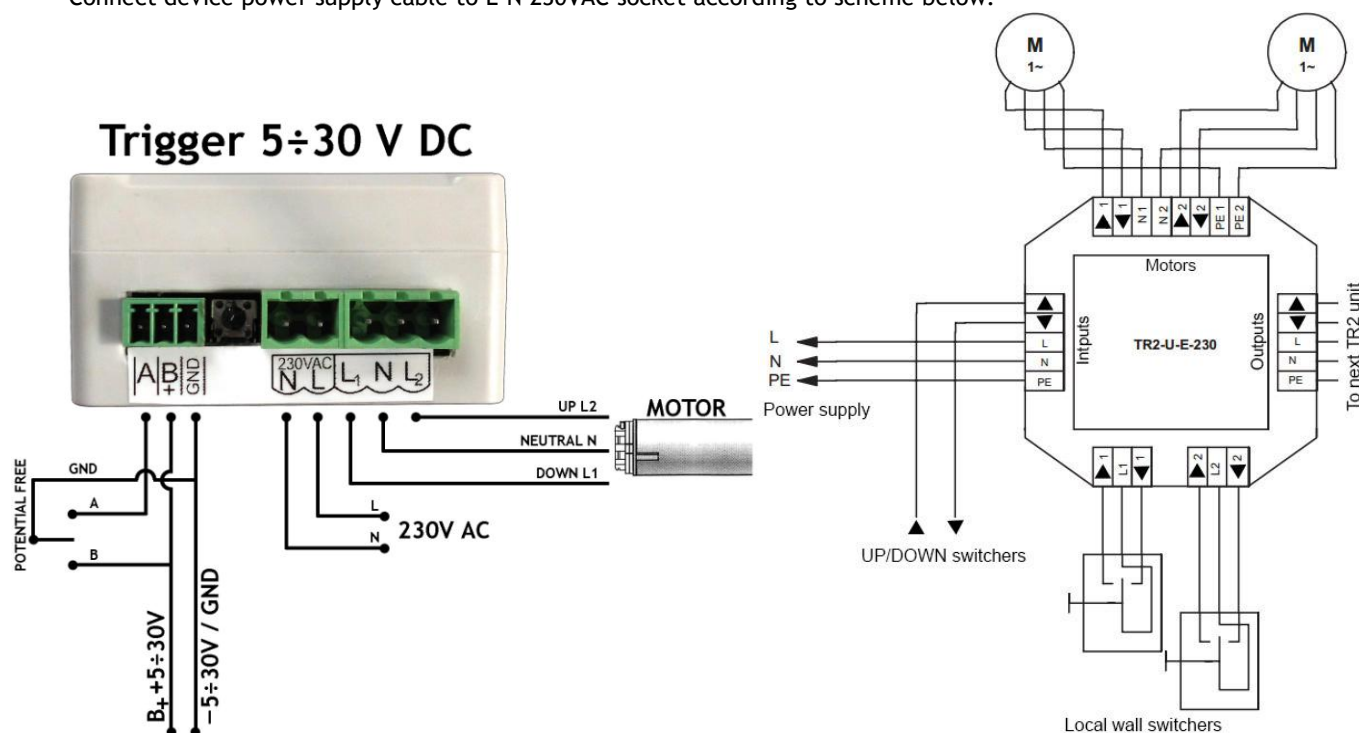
Connect device power supply cable to L N 230VAC socket according to scheme below.

Trigger 5÷30 V DC

A B + GND

230VAC N L L1 N L2

UP L2
MOTOR
NEUTRAL N
DOWN L1

POTENTIAL FREE
GND
A
B

L
N
230V AC

B+ +5÷30V
−5÷30V / GND

M 1~
M 1~

▲1 ▼1 N1 N2 ▲2 ▼2 PE1 PE2

Motors

Intputs
TR2-U-E-230
Outputs

▲ ▼ L N PE
▲ ▼ L N PE

L
N
PE
Power supply

To next TR2 unit

▲1 L1 ▼1
▲2 L2 ▼2

▲ ▼
UP/DOWN switchers

Local wall switchers